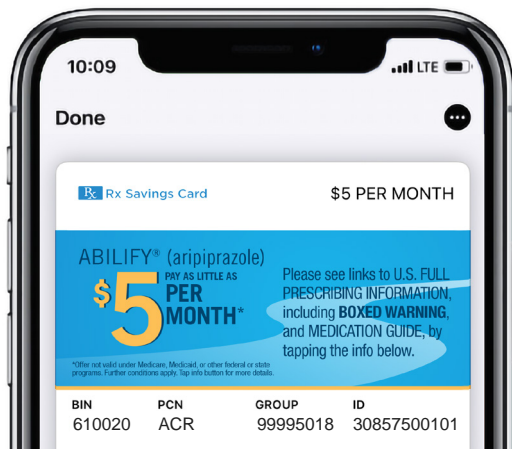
10:09
LTE

Done

Rx Rx Savings Card
$5 PER MONTH

ABILIFY® (aripiprazole)
$5 PAY AS LITTLE AS PER MONTH*

Please see links to U.S. FULL PRESCRIBING INFORMATION, including BOXED WARNING, and MEDICATION GUIDE, by tapping the info below.

*Offer not valid under Medicare, Medicaid, or other federal or state programs. Further conditions apply. Tap info button for more details.

| BIN | PCN | GROUP | ID |
|---|---|---|---|
| 610020 | ACR | 99995018 | 30857500101 |